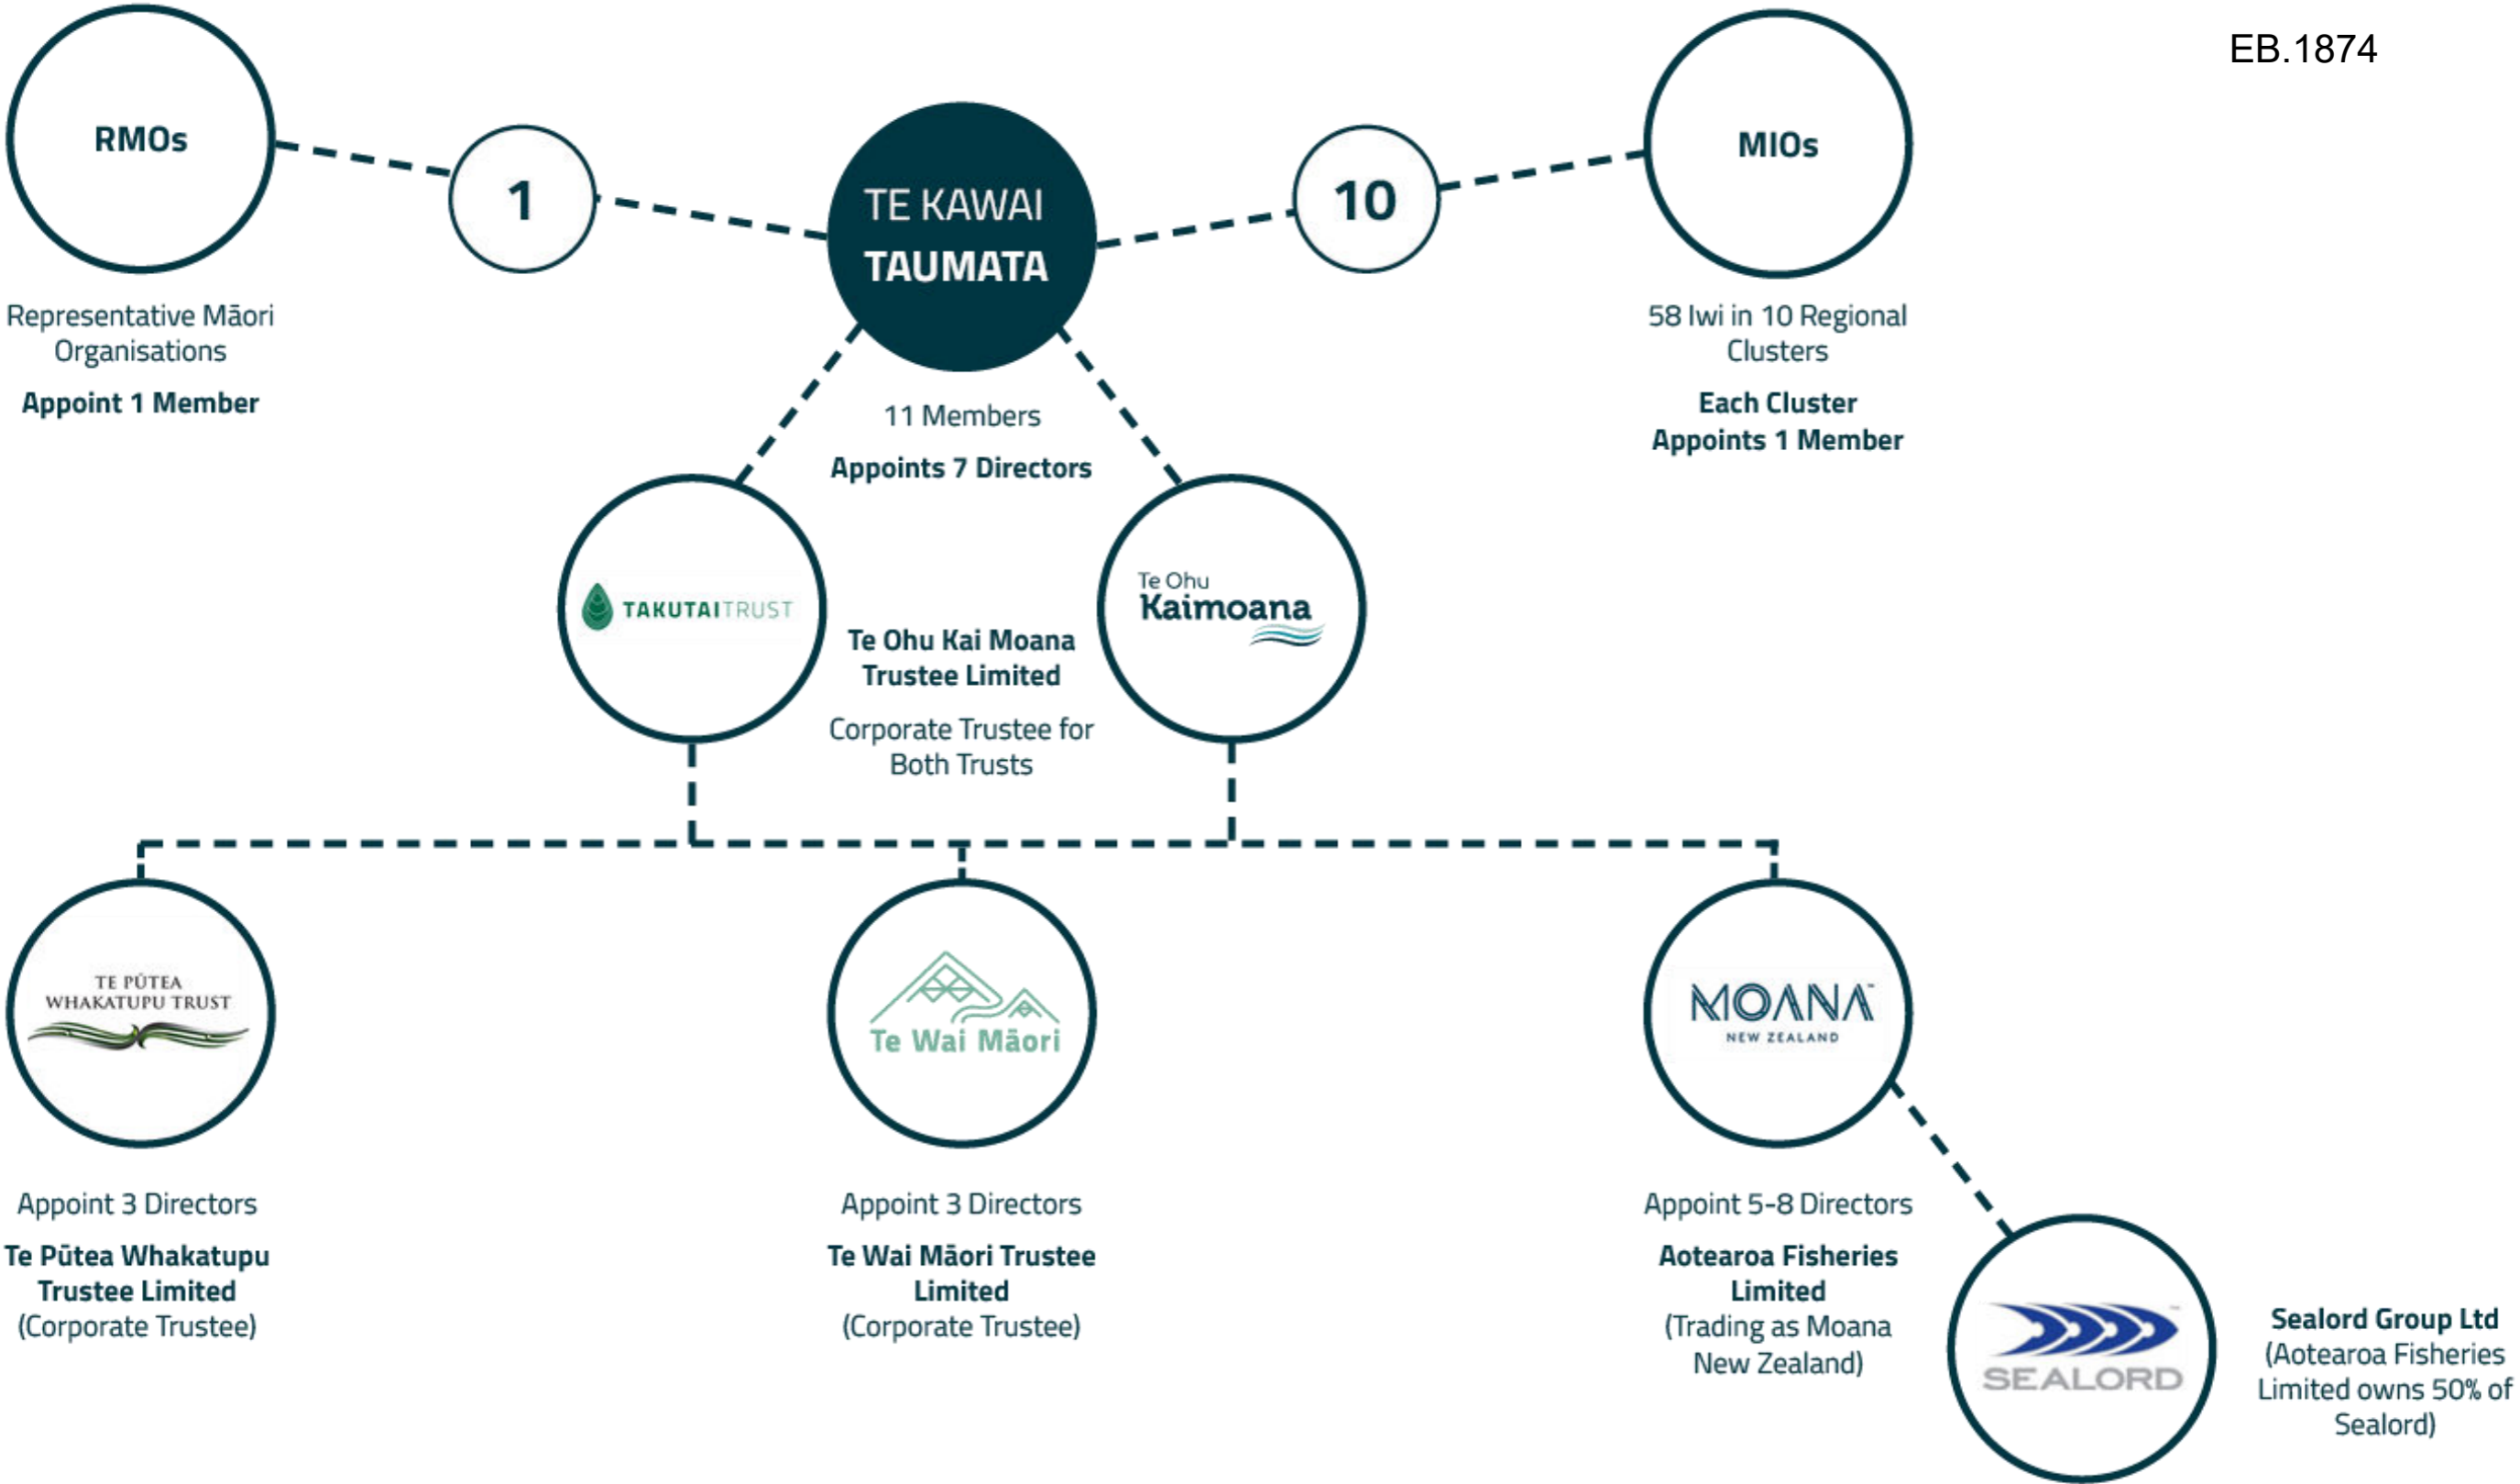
EB.1874

RMOs

1

TE KAWAI TAUMATA

10

MIOs

Representative Māori Organisations

Appoint 1 Member

11 Members

Appoints 7 Directors

58 Iwi in 10 Regional Clusters

Each Cluster Appoints 1 Member

TAKUTAI TRUST

Te Ohu Kai Moana Trustee Limited

Corporate Trustee for Both Trusts

Te Ohu Kaimoana

TE PŪTEA WHAKATUPU TRUST

Te Wai Māori

MOANA NEW ZEALAND

Appoint 3 Directors

Te Pūtea Whakatupu Trustee Limited (Corporate Trustee)

Appoint 3 Directors

Te Wai Māori Trustee Limited (Corporate Trustee)

Appoint 5-8 Directors

Aotearoa Fisheries Limited (Trading as Moana New Zealand)

SEALORD

Sealord Group Ltd (Aotearoa Fisheries Limited owns 50% of Sealord)